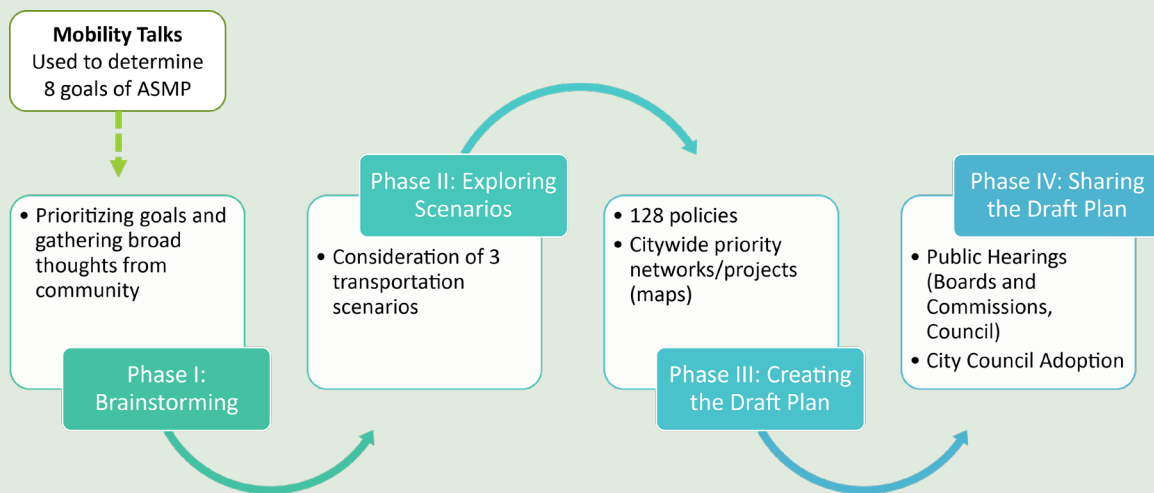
**Mobility Talks**
Used to determine 8 goals of ASMP

• Prioritizing goals and gathering broad thoughts from community

Phase I: Brainstorming

Phase II: Exploring Scenarios

• Consideration of 3 transportation scenarios

• 128 policies
• Citywide priority networks/projects (maps)

Phase III: Creating the Draft Plan

Phase IV: Sharing the Draft Plan

• Public Hearings (Boards and Commissions, Council)
• City Council Adoption